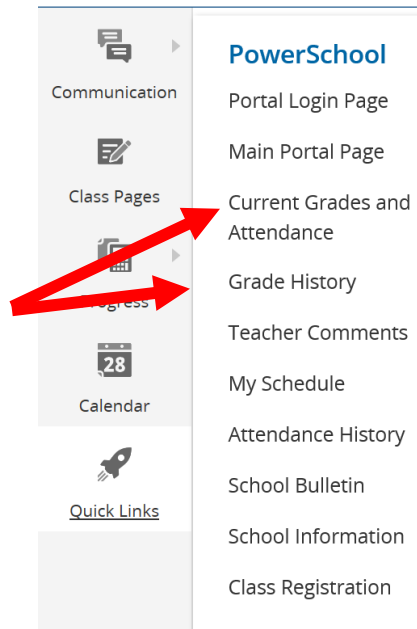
Communication

Class Pages

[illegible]gress

28

Calendar

Quick Links

PowerSchool

Portal Login Page

Main Portal Page

Current Grades and Attendance

Grade History

Teacher Comments

My Schedule

Attendance History

School Bulletin

School Information

Class Registration